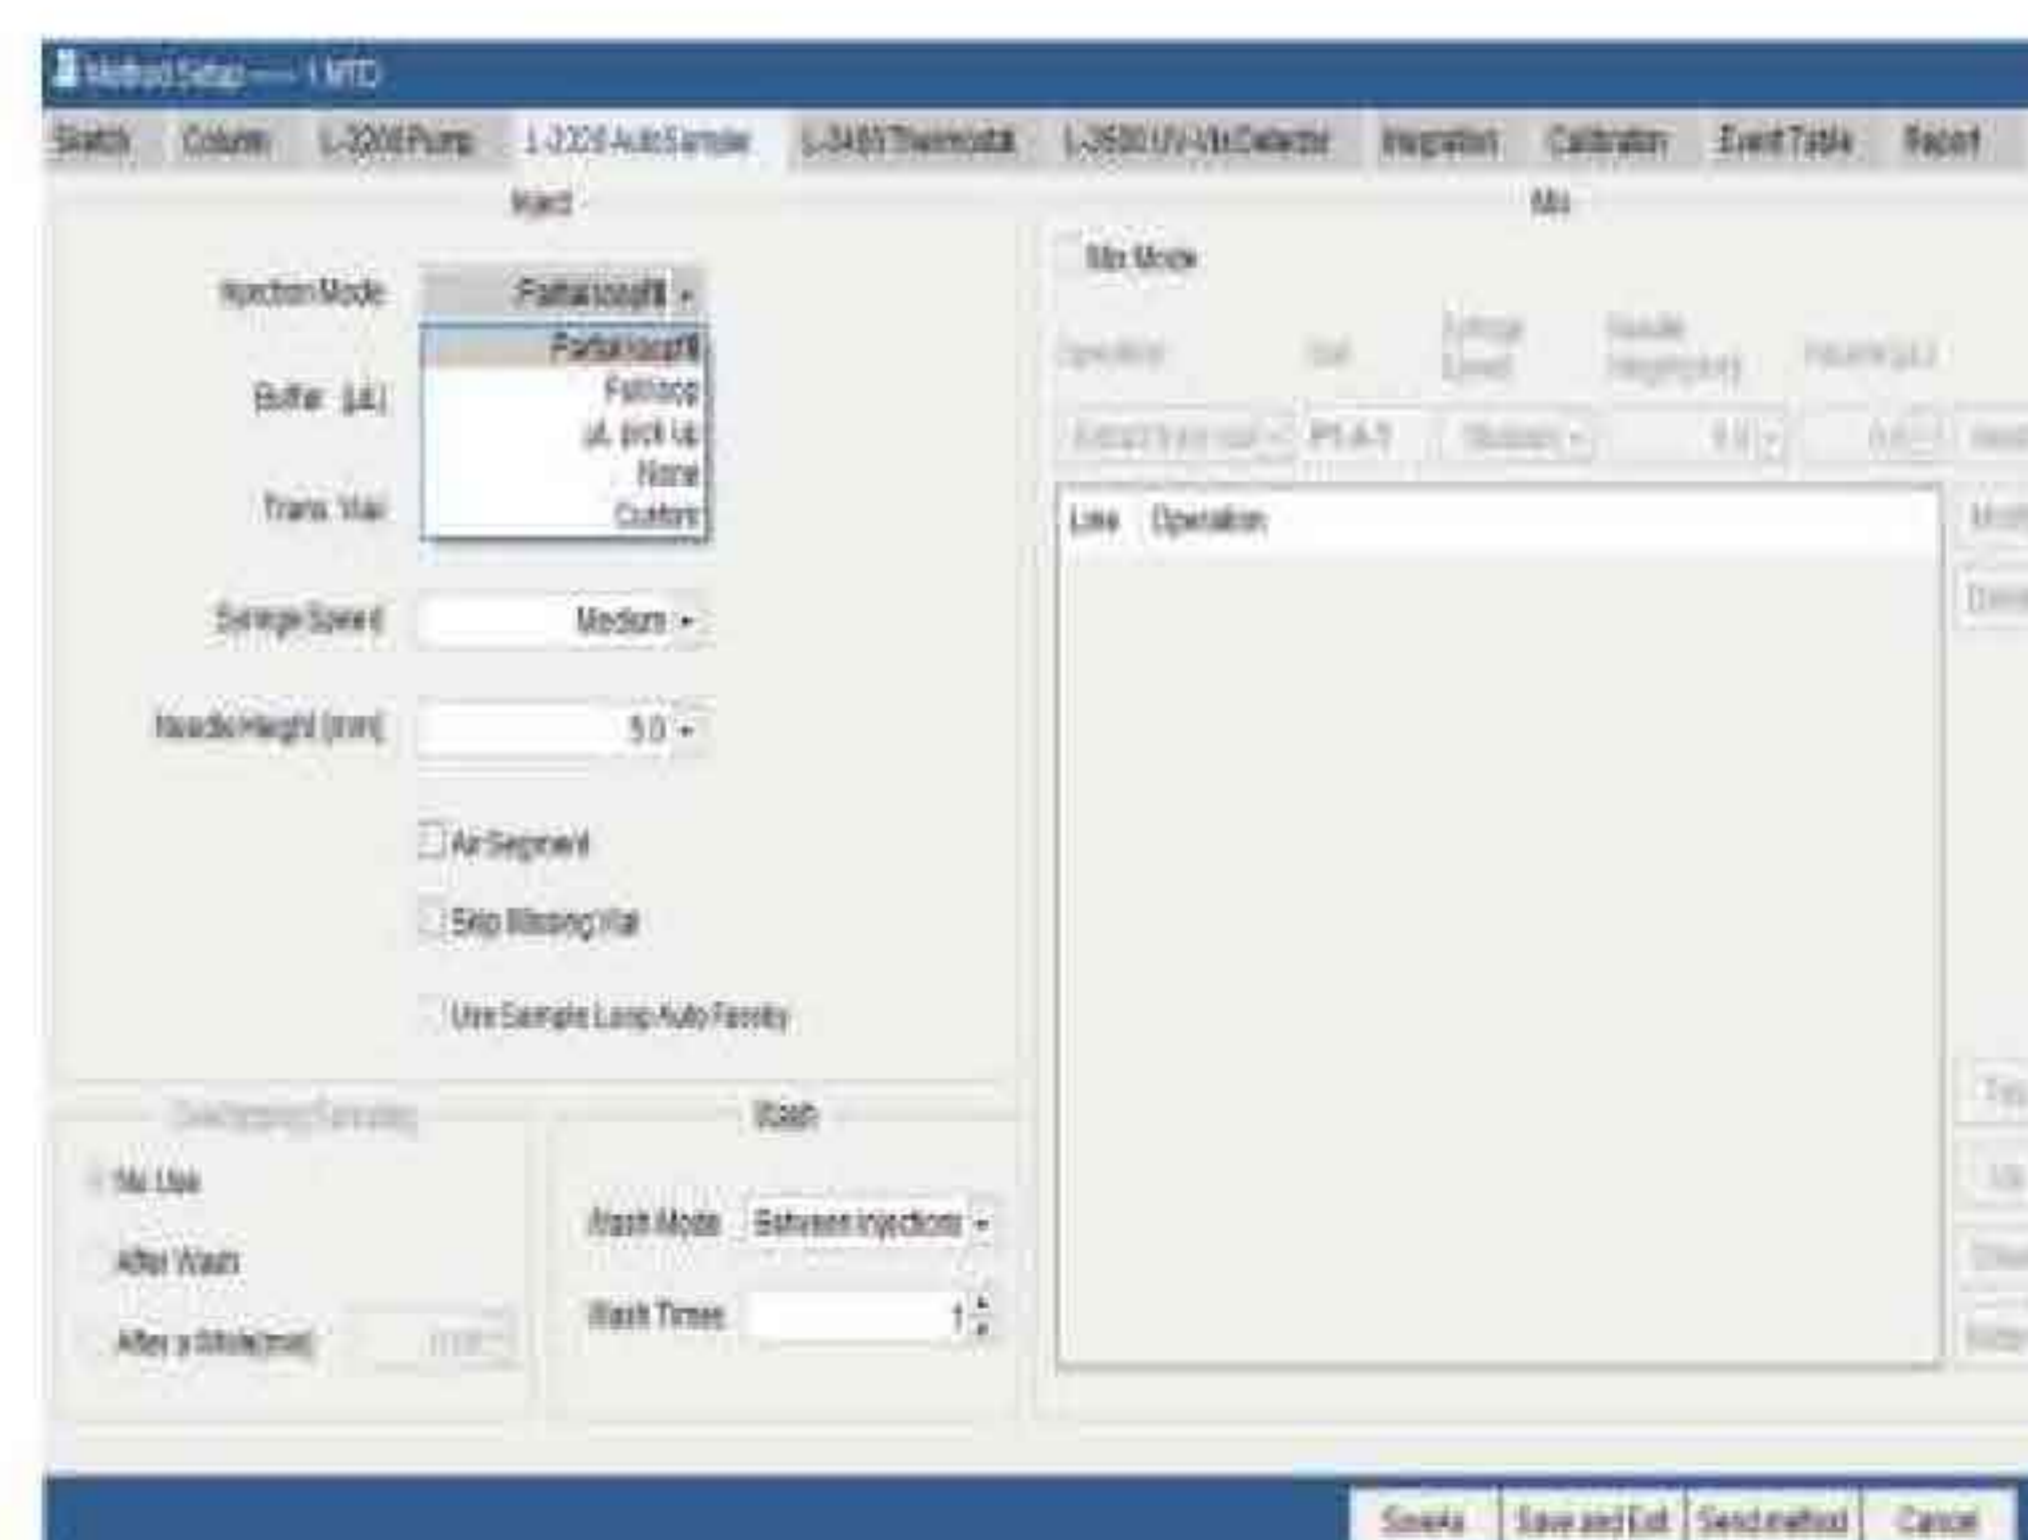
Method Setup — 1.MTD

Switch | Column | L-2200 Pump | L-2200 AutoSampler | L-2400 Thermostat | L-3500 UV-Vis Detector | Integration | Calibration | Event Table | Report

Inject

Injection Mode: Partial loop(fill)
Partial loop(fill)
Full loop
μL pick up
None
Custom

Buffer (μL)

Trans. Vial

Syringe Speed: Medium

Needle Height (mm): 5.0

Air Segment

Skip Missing Vial

Use Sample Loop Auto Fill

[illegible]

No Use

After Wash

After a While(min)

Wash

Wash Mode: Between injections

Wash Times: 1

Mix

Mix Mode

Operation | Vial | Syringe Speed | Needle Height(mm) | Volume(μL)

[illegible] | P1-A-1 | Medium | 5.0 | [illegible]

Line | Operation

Save As | Save and Exit | Send method | Cancel